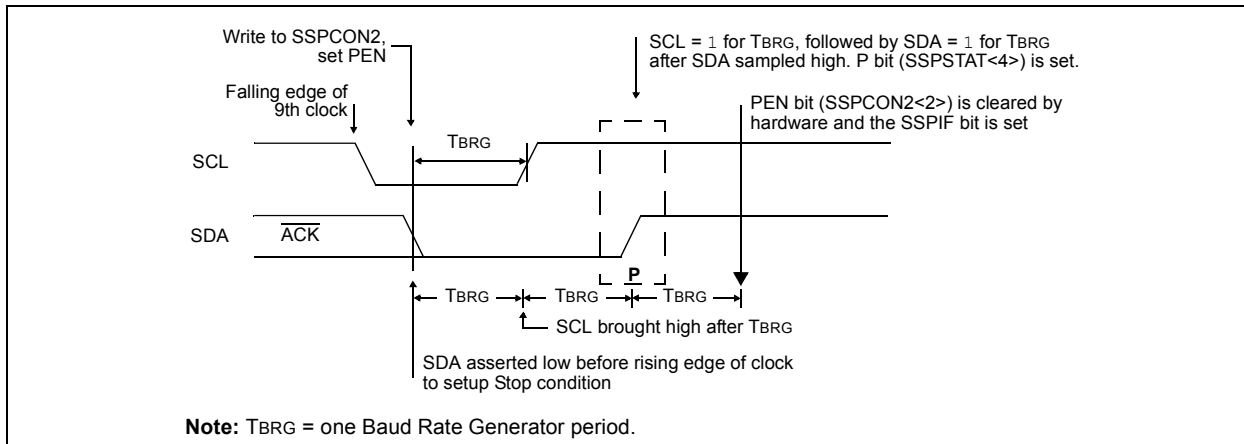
Write to SSPCON2, set PEN

SCL = 1 for TBRG, followed by SDA = 1 for TBRG after SDA sampled high. P bit (SSPSTAT<4>) is set.

Falling edge of 9th clock

PEN bit (SSPCON2<2>) is cleared by hardware and the SSPIF bit is set

TBRG

SCL

SDA

$\overline{ACK}$

P

TBRG TBRG TBRG

SCL brought high after TBRG

SDA asserted low before rising edge of clock to setup Stop condition

**Note:** TBRG = one Baud Rate Generator period.